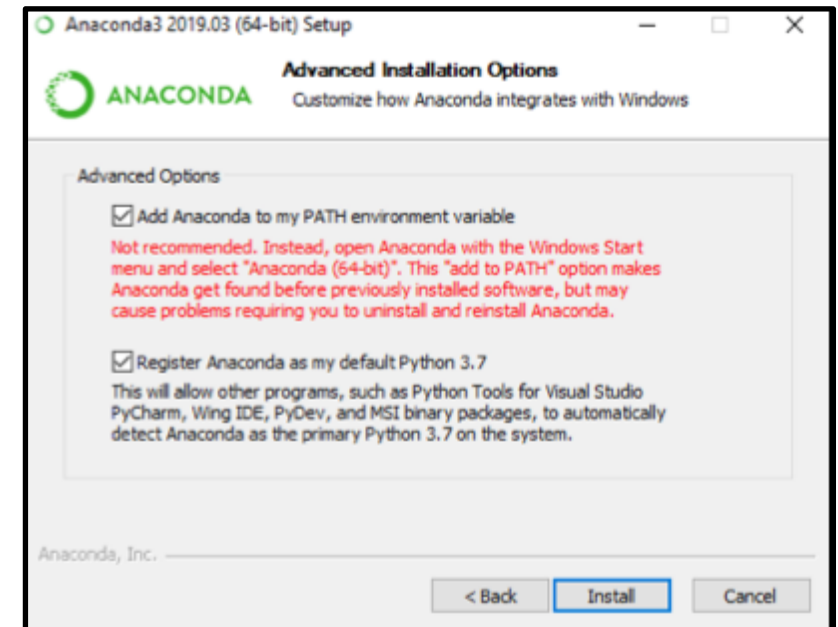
Anaconda3 2019.03 (64-bit) Setup

ANACONDA

Advanced Installation Options
Customize how Anaconda integrates with Windows

Advanced Options

Add Anaconda to my PATH environment variable

Not recommended. Instead, open Anaconda with the Windows Start menu and select "Anaconda (64-bit)". This "add to PATH" option makes Anaconda get found before previously installed software, but may cause problems requiring you to uninstall and reinstall Anaconda.

Register Anaconda as my default Python 3.7

This will allow other programs, such as Python Tools for Visual Studio PyCharm, Wing IDE, PyDev, and MSI binary packages, to automatically detect Anaconda as the primary Python 3.7 on the system.

Anaconda, Inc.

< Back
Install
Cancel